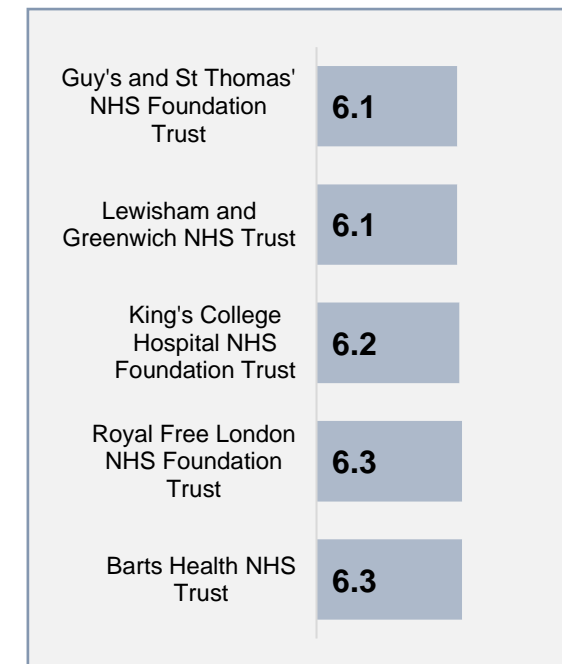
| | |
|---|---|
| Guy's and St Thomas' NHS Foundation Trust | 6.1 |
| Lewisham and Greenwich NHS Trust | 6.1 |
| King's College Hospital NHS Foundation Trust | 6.2 |
| Royal Free London NHS Foundation Trust | 6.3 |
| Barts Health NHS Trust | 6.3 |